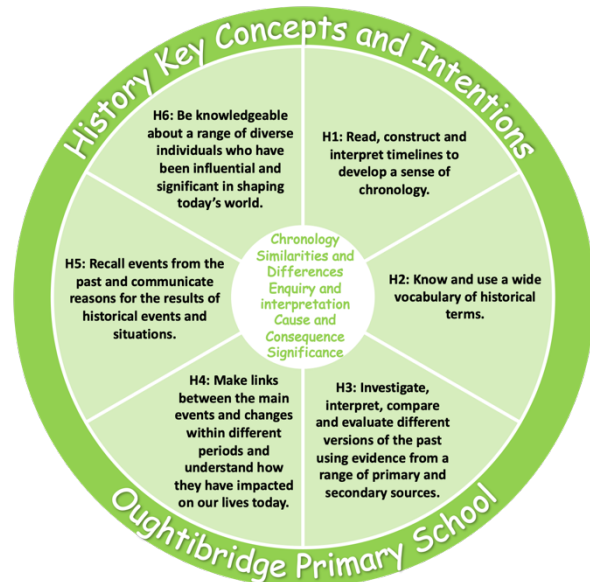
History Key Concepts and Intentions

H6: Be knowledgeable about a range of diverse individuals who have been influential and significant in shaping today's world.

H1: Read, construct and interpret timelines to develop a sense of chronology.

H5: Recall events from the past and communicate reasons for the results of historical events and situations.

Chronology
Similarities and Differences
Enquiry and interpretation
Cause and Consequence
Significance

H2: Know and use a wide vocabulary of historical terms.

H4: Make links between the main events and changes within different periods and understand how they have impacted on our lives today.

H3: Investigate, interpret, compare and evaluate different versions of the past using evidence from a range of primary and secondary sources.

Oughtibridge Primary School